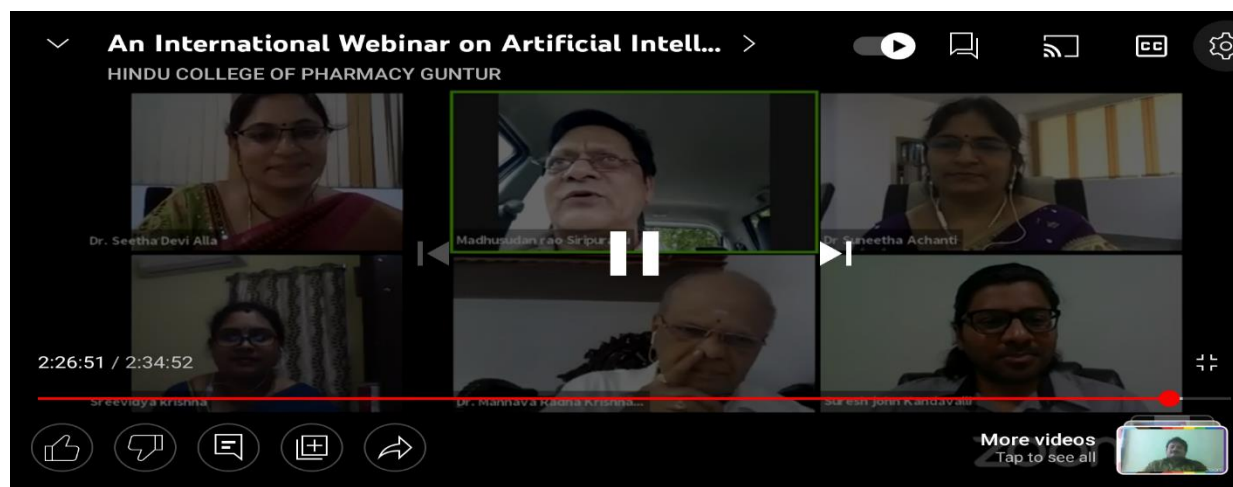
An International Webinar on Artificial Intell... >
HINDU COLLEGE OF PHARMACY GUNTUR

Dr. Seetha Devi Alla
Madhusudan rao Siripura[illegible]
Dr. Suneetha Achanti
Sreevidya Krishna
Dr. Mannava Radha Krishna...
Suresh John Kandavalli

2:26:51 / 2:34:52

More videos
Tap to see all